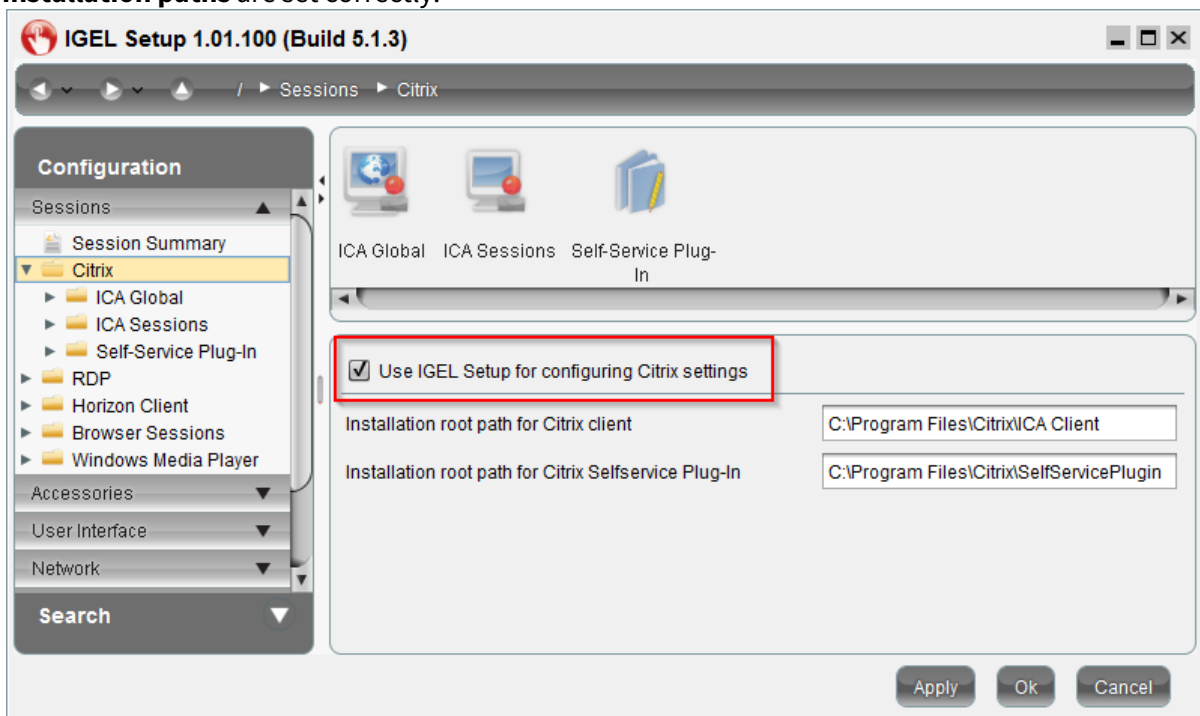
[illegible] are set correctly.

IGEL Setup 1.01.100 (Build 5.1.3)

/ ► Sessions ► Citrix

Configuration

Sessions

Session Summary

Citrix

ICA Global

ICA Sessions

Self-Service Plug-In

RDP

Horizon Client

Browser Sessions

Windows Media Player

Accessories

User Interface

Network

Search

ICA Global

ICA Sessions

Self-Service Plug-In

Use IGEL Setup for configuring Citrix settings

Installation root path for Citrix client

C:\Program Files\Citrix\ICA Client

Installation root path for Citrix Selfservice Plug-In

C:\Program Files\Citrix\SelfServicePlugin

Apply

Ok

Cancel